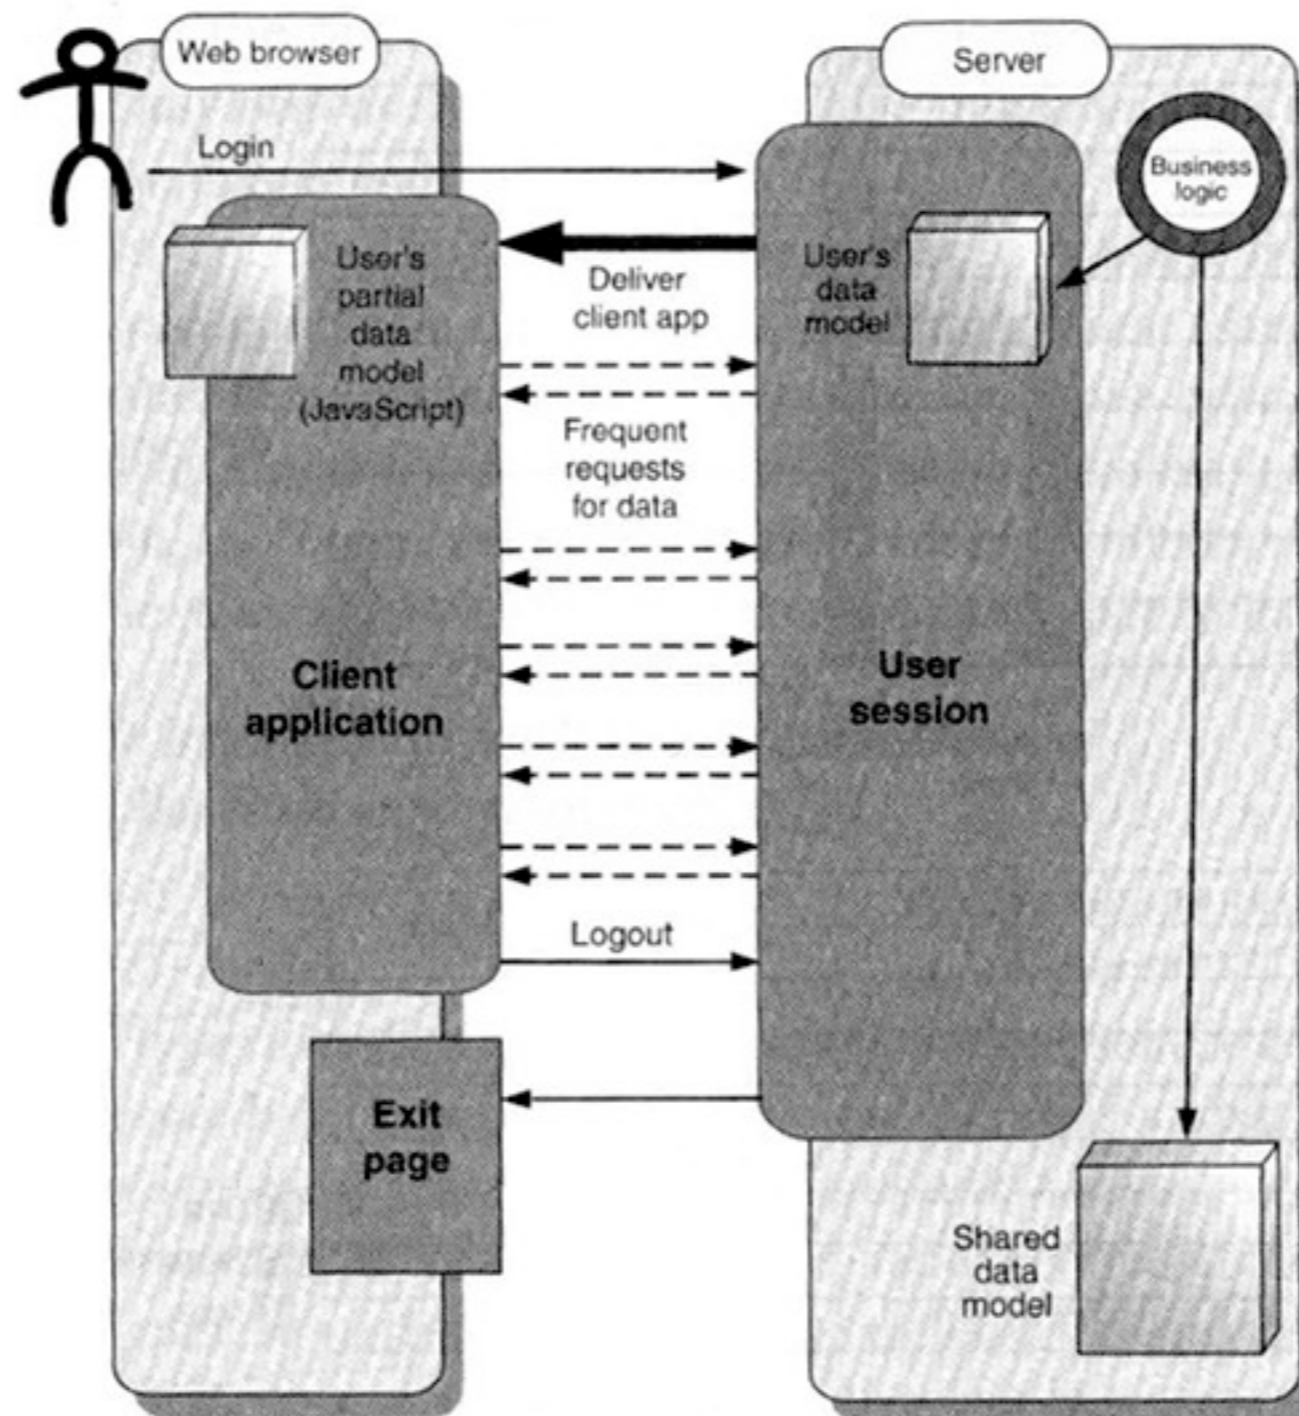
Web browser

Server

Login

Business logic

User's partial data model (JavaScript)

Deliver client app

User's data model

Frequent requests for data

Client application

User session

Logout

Exit page

Shared data model